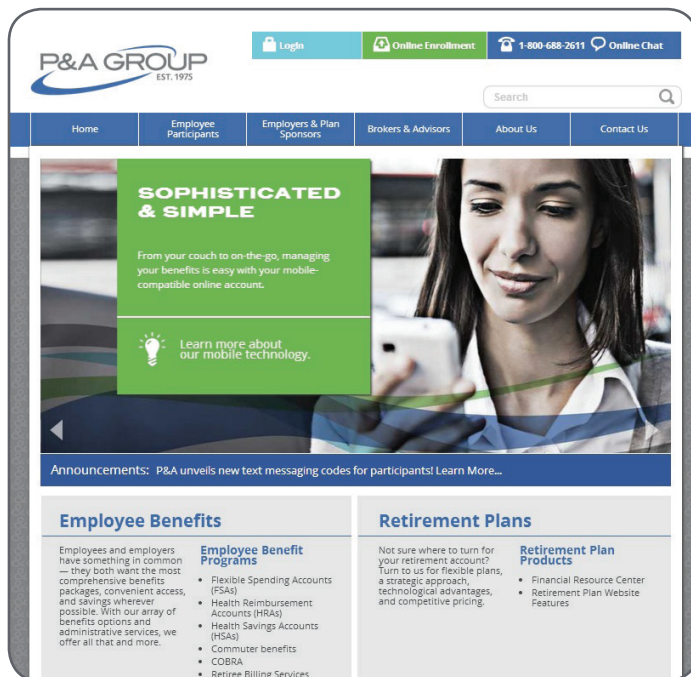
P&A GROUP
EST. 1975

Login
Online Enrollment
1-800-688-2611
Online Chat

Search

Home
Employee Participants
Employers & Plan Sponsors
Brokers & Advisors
About Us
Contact Us

SOPHISTICATED & SIMPLE

From your couch to on-the-go, managing your benefits is easy with your mobile-compatible online account.

Learn more about our mobile technology.

Announcements: P&A unveils new text messaging codes for participants! Learn More...

Employee Benefits

Employees and employers have something in common — they both want the most comprehensive benefits packages, convenient access, and savings wherever possible. With our array of benefits options and administrative services, we offer all that and more.

Employee Benefit Programs
• Flexible Spending Accounts (FSAs)
• Health Reimbursement Accounts (HRAs)
• Health Savings Accounts (HSAs)
• Commuter benefits
• COBRA
• Retiree Billing Services

Retirement Plans

Not sure where to turn for your retirement account? Turn to us for flexible plans, a strategic approach, technological advantages, and competitive pricing.

Retirement Plan Products
• Financial Resource Center
• Retirement Plan Website Features